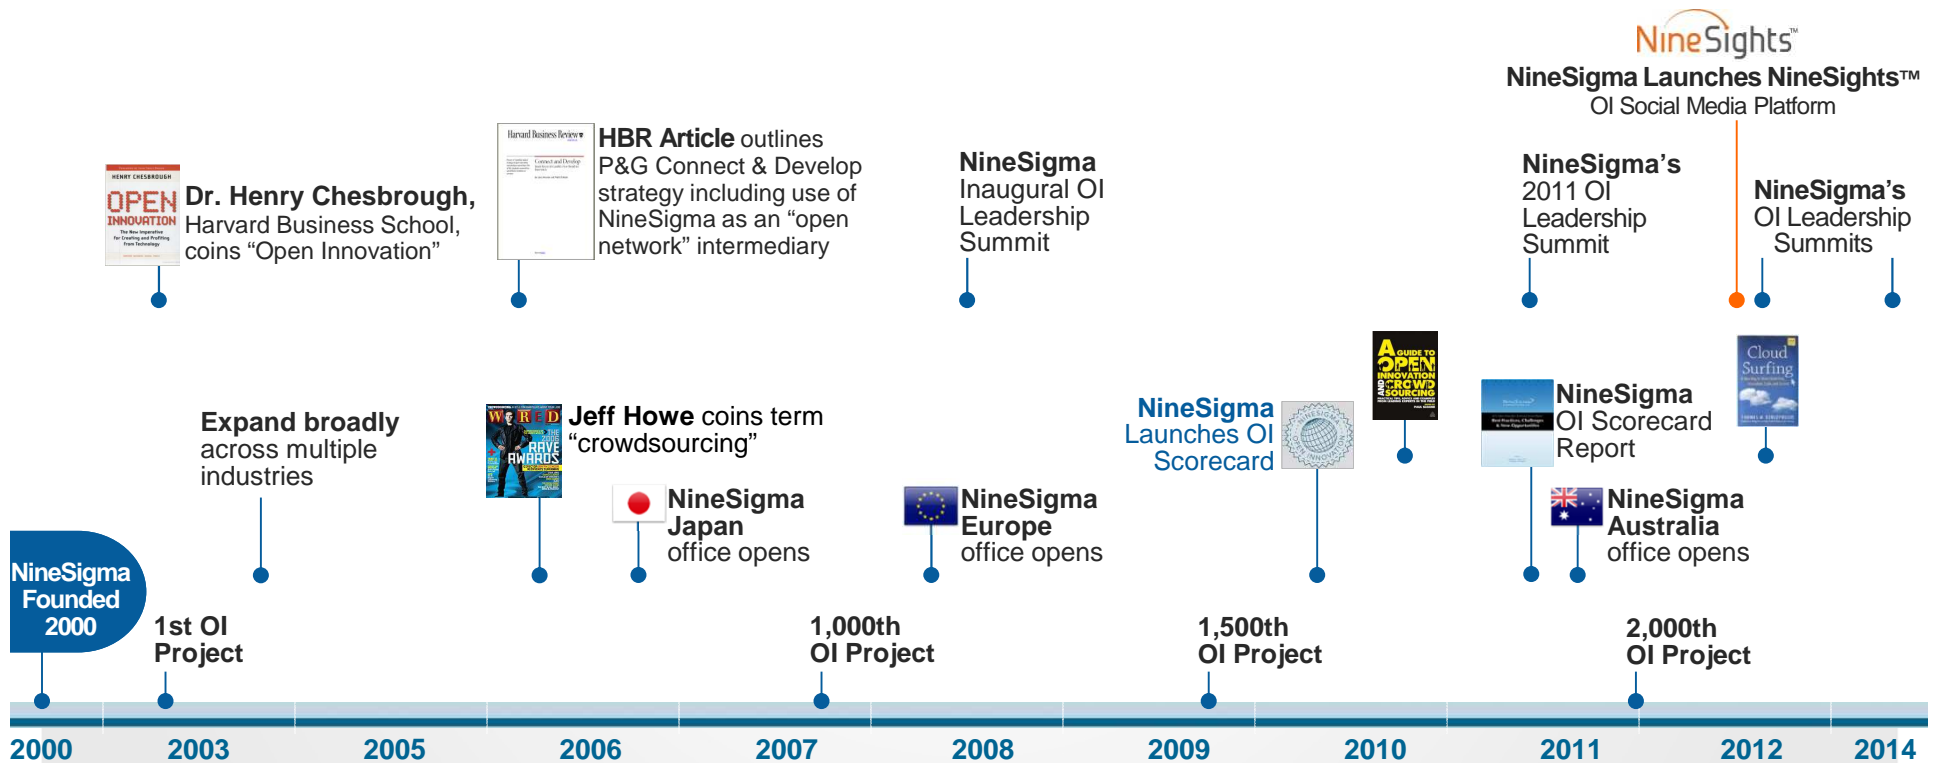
NineSights™
NineSigma Launches NineSights™
OI Social Media Platform

HENRY CHESBROUGH
OPEN INNOVATION
Dr. Henry Chesbrough, Harvard Business School, coins "Open Innovation"

Harvard Business Review
HBR Article outlines P&G Connect & Develop strategy including use of NineSigma as an "open network" intermediary

NineSigma Inaugural OI Leadership Summit

NineSigma's 2011 OI Leadership Summit

NineSigma's OI Leadership Summits

Expand broadly across multiple industries

WIRED
RAVE AWARDS
Jeff Howe coins term "crowdsourcing"

NineSigma Japan office opens

NineSigma Europe office opens

NineSigma Launches OI Scorecard

A GUIDE TO OPEN INNOVATION AND CROWDSOURCING

NineSigma OI Scorecard Report

Cloud Surfing

NineSigma Australia office opens

NineSigma Founded 2000

1st OI Project

1,000th OI Project

1,500th OI Project

2,000th OI Project

2000
2003
2005
2006
2007
2008
2009
2010
2011
2012
2014